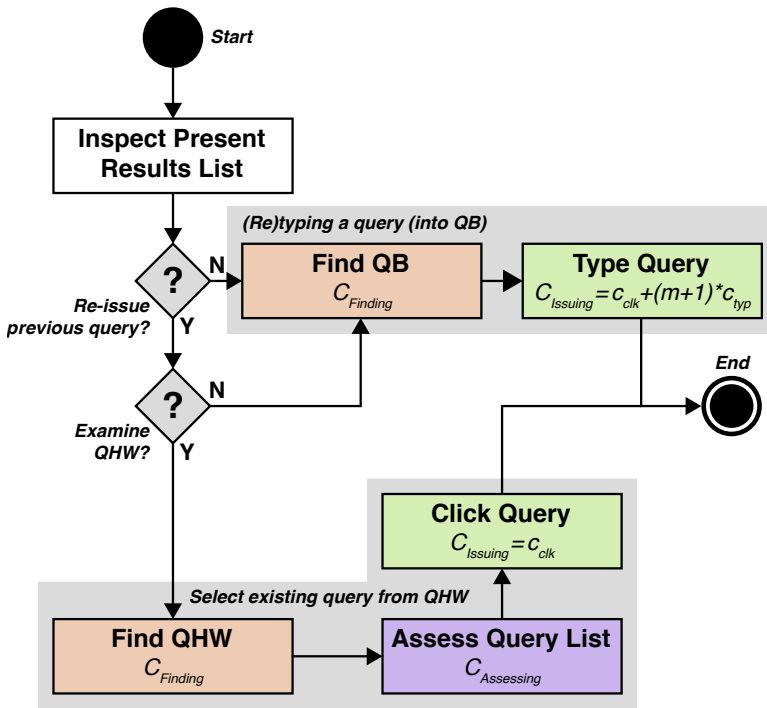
Start

Inspect Present Results List

(Re)typing a query (into QB)

?

N

Find QB
$C_{Finding}$

Type Query
$C_{Issuing}=c_{clk}+(m+1)*c_{typ}$

Re-issue previous query?

Y

?

N

End

Examine QHW?

Y

Click Query
$C_{Issuing}=c_{clk}$

Select existing query from QHW

Find QHW
$C_{Finding}$

Assess Query List
$C_{Assessing}$